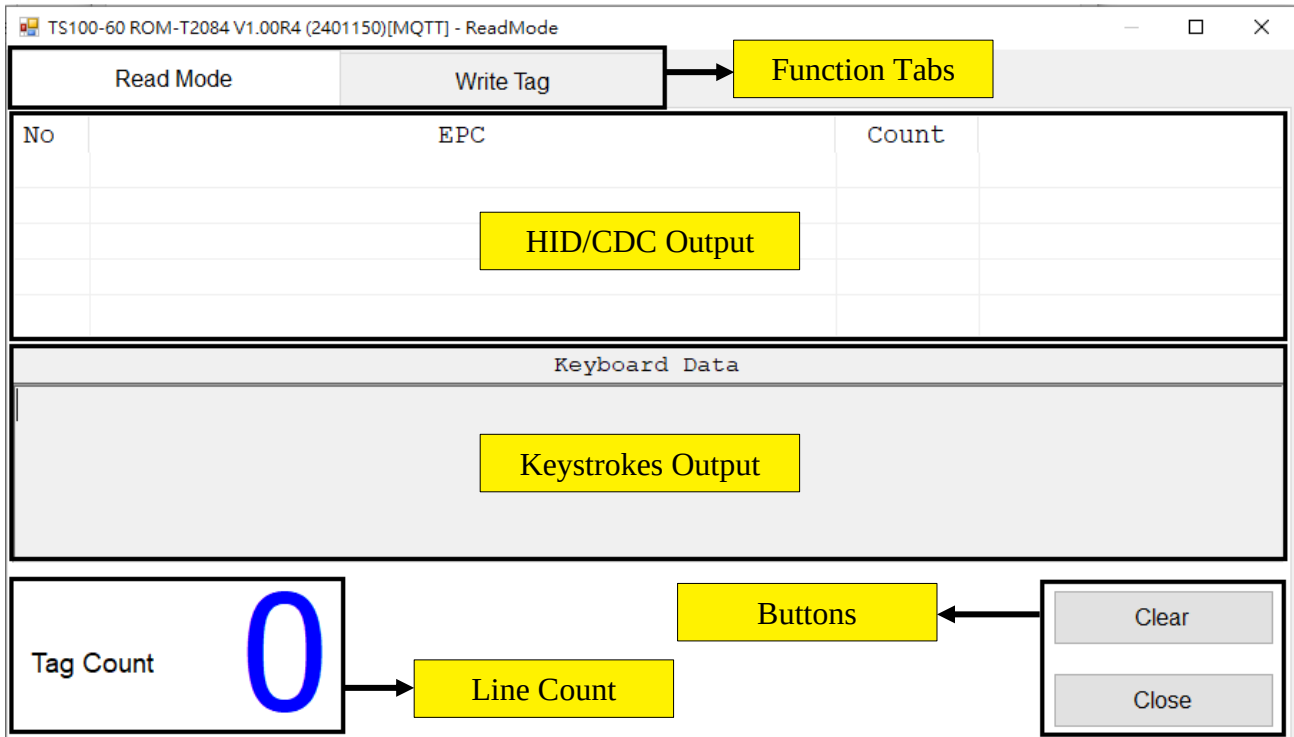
TS100-60 ROM-T2084 V1.00R4 (2401150)[MQTT] - ReadMode

Read Mode
Write Tag

Function Tabs

| No | EPC | Count |
|---|---|---|

HID/CDC Output

Keyboard Data

Keystrokes Output

Tag Count
0

Line Count

Buttons

Clear

Close